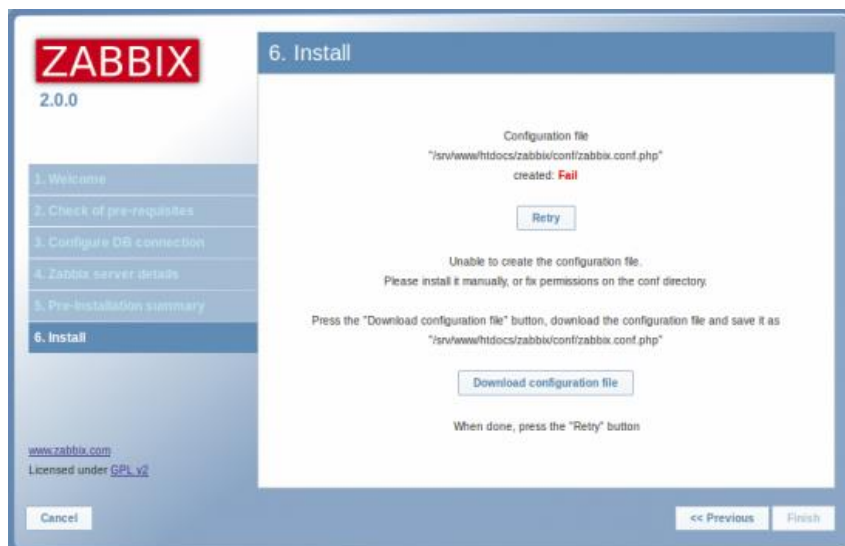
ZABBIX
2.0.0

1. Welcome
2. Check of pre-requisites
3. Configure DB connection
4. Zabbix server details
5. Pre-Installation summary
6. Install

www.zabbix.com
Licensed under GPL v2

6. Install

Configuration file
"/srv/www/htdocs/zabbix/conf/zabbix.conf.php"
created: Fail

Retry

Unable to create the configuration file.
Please install it manually, or fix permissions on the conf directory.

Press the "Download configuration file" button, download the configuration file and save it as
"/srv/www/htdocs/zabbix/conf/zabbix.conf.php"

Download configuration file

When done, press the "Retry" button

Cancel

<< Previous

Finish